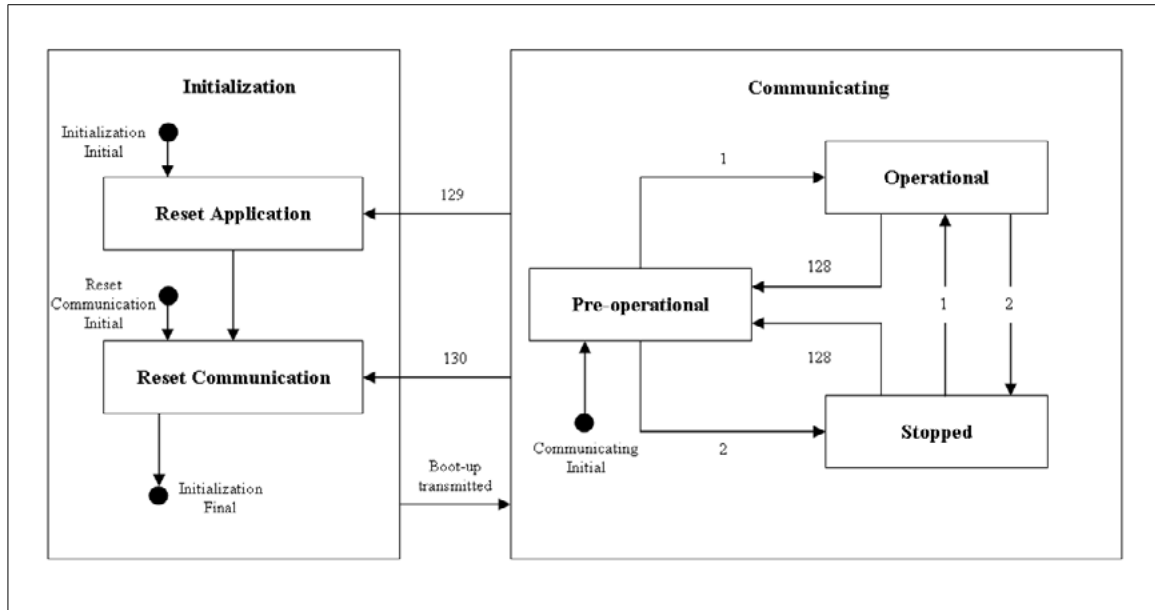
Initialization

Initialization Initial

Reset Application

Reset Communication Initial

Reset Communication

Initialization Final

129

130

Boot-up transmitted

Communicating

1

Operational

128

Pre-operational

1

2

128

Communicating Initial

2

Stopped